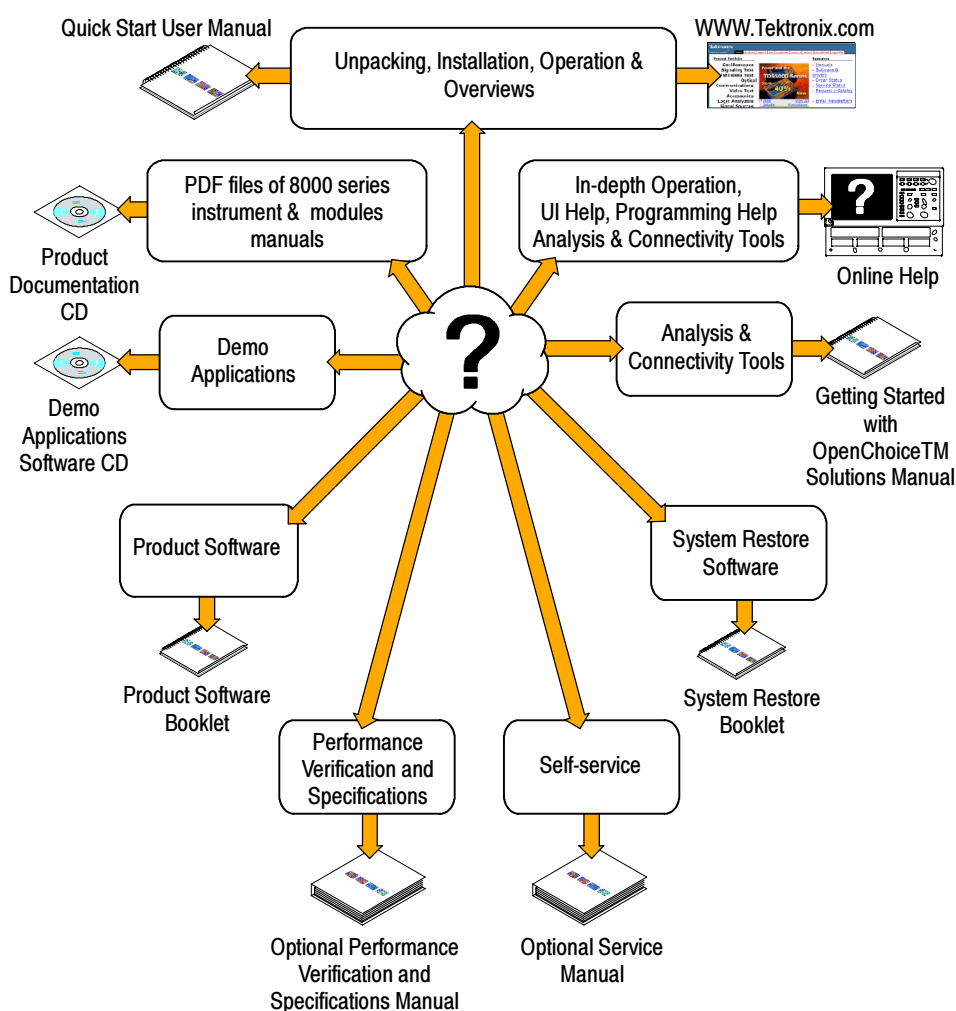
Quick Start User Manual

Unpacking, Installation, Operation & Overviews

WWW.Tektronix.com

PDF files of 8000 series instrument & modules manuals

Product Documentation CD

In-depth Operation, UI Help, Programming Help Analysis & Connectivity Tools

Online Help

?

Demo Applications

Demo Applications Software CD

Analysis & Connectivity Tools

Getting Started with OpenChoiceTM Solutions Manual

Product Software

Product Software Booklet

System Restore Software

System Restore Booklet

Performance Verification and Specifications

Optional Performance Verification and Specifications Manual

Self-service

Optional Service Manual